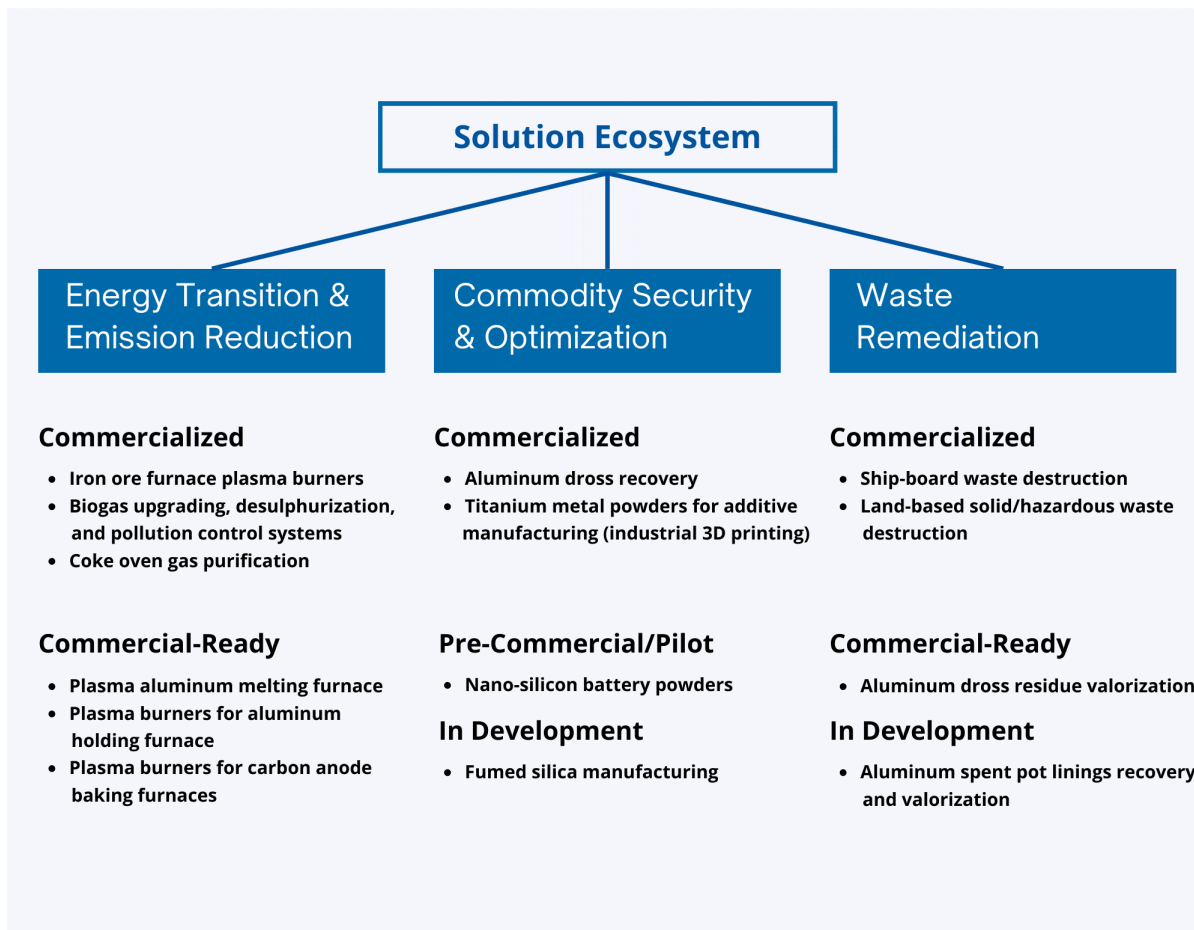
Solution Ecosystem

Energy Transition & Emission Reduction

Commercialized

- Iron ore furnace plasma burners
- Biogas upgrading, desulphurization, and pollution control systems
- Coke oven gas purification

Commercial-Ready

- Plasma aluminum melting furnace
- Plasma burners for aluminum holding furnace
- Plasma burners for carbon anode baking furnaces

Commodity Security & Optimization

Commercialized

- Aluminum dross recovery
- Titanium metal powders for additive manufacturing (industrial 3D printing)

Pre-Commercial/Pilot

- Nano-silicon battery powders

In Development

- Fumed silica manufacturing

Waste Remediation

Commercialized

- Ship-board waste destruction
- Land-based solid/hazardous waste destruction

Commercial-Ready

- Aluminum dross residue valorization

In Development

- Aluminum spent pot linings recovery and valorization